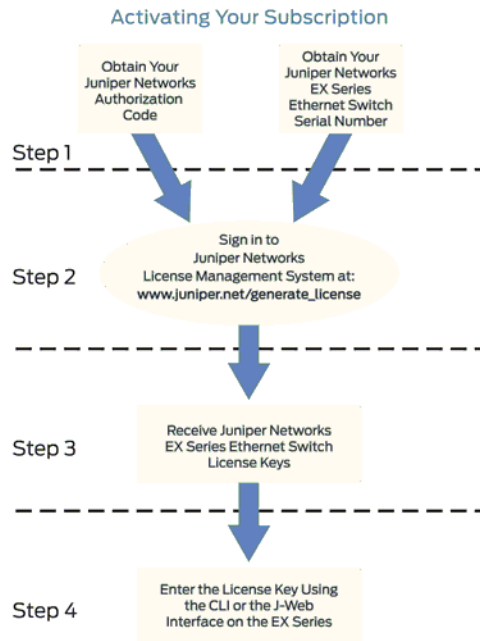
Activating Your Subscription

Obtain Your Juniper Networks Authorization Code

Obtain Your Juniper Networks EX Series Ethernet Switch Serial Number

Step 1

Step 2

Sign in to Juniper Networks License Management System at: www.juniper.net/generate_license

Step 3

Receive Juniper Networks EX Series Ethernet Switch License Keys

Step 4

Enter the License Key Using the CLI or the J-Web Interface on the EX Series